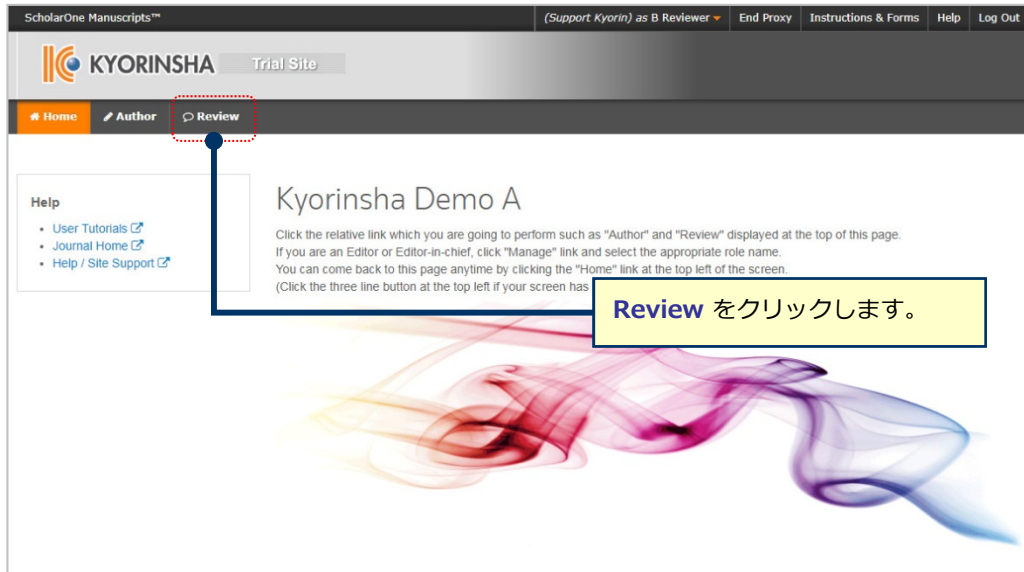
ScholarOne Manuscripts™

(Support Kyorin) as B Reviewer ▾ End Proxy Instructions & Forms Help Log Out

KYORINSHA Trial Site

Home Author Review

Help

- User Tutorials
- Journal Home
- Help / Site Support

Kyorinsha Demo A

Click the relative link which you are going to perform such as "Author" and "Review" displayed at the top of this page.
If you are an Editor or Editor-in-chief, click "Manage" link and select the appropriate role name.
You can come back to this page anytime by clicking the "Home" link at the top left of the screen.
(Click the three line button at the top left if your screen has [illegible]

Review をクリックします。